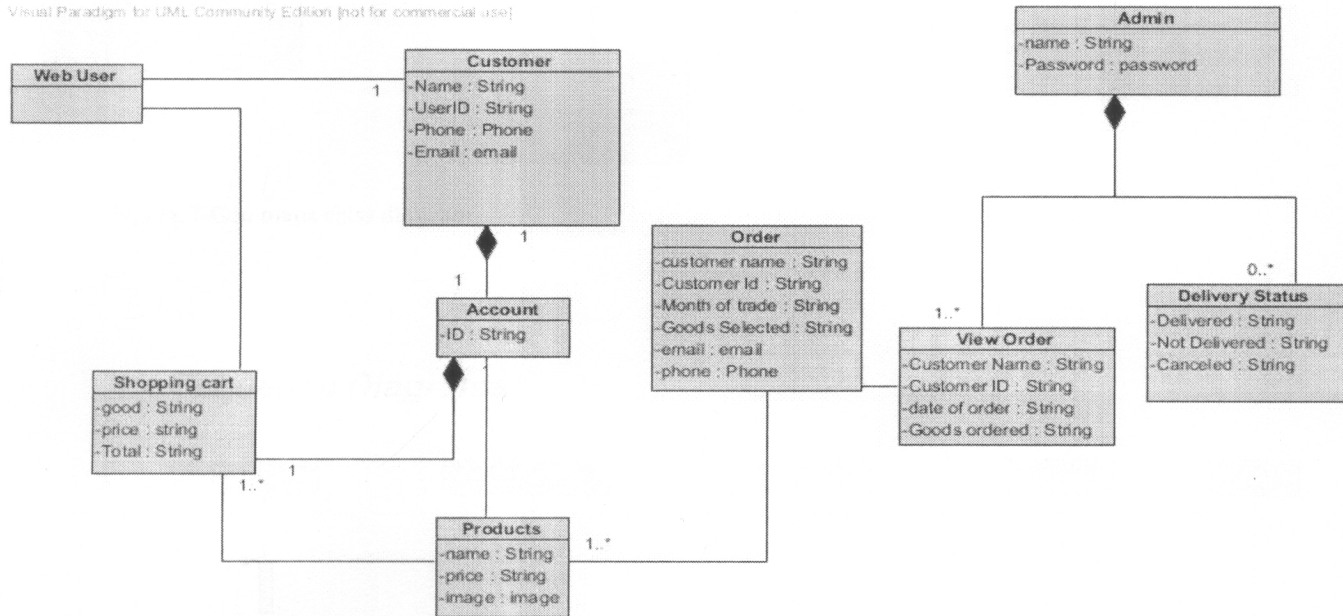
Visual Paradigm for UML Community Edition [not for commercial use]

Admin
-name : String
-Password : password

Web User

1

Customer
-Name : String
-UserID : String
-Phone : Phone
-Email : email

1

1

Account
-ID : String

Order
-customer name : String
-Customer Id : String
-Month of trade : String
-Goods Selected : String
-email : email
-phone : Phone

0..*

Delivery Status
-Delivered : String
-Not Delivered : String
-Canceled : String

1..*

View Order
-Customer Name : String
-Customer ID : String
-date of order : String
-Goods ordered : String

Shopping cart
-good : String
-price : string
-Total : String

1

1..*

Products
-name : String
-price : String
-image : image

1..*